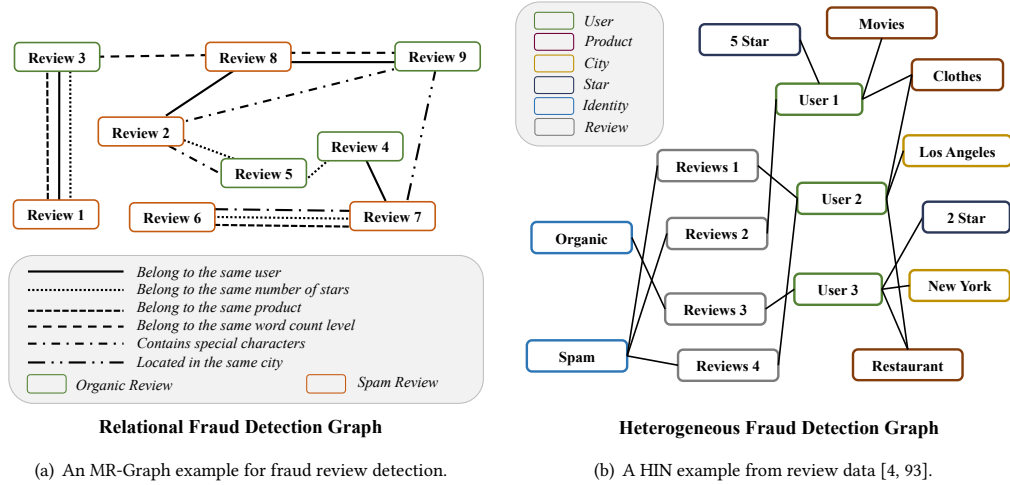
Review 3
Review 8
Review 9
Review 2
Review 4
Review 5
Review 1
Review 6
Review 7

Belong to the same user
Belong to the same number of stars
Belong to the same product
Belong to the same word count level
Contains special characters
Located in the same city
Organic Review
Spam Review

Relational Fraud Detection Graph

(a) An MR-Graph example for fraud review detection.

User
Product
City
Star
Identity
Review

5 Star
Movies
Clothes
User 1
Los Angeles
Reviews 1
User 2
2 Star
Organic
Reviews 2
User 3
New York
Reviews 3
Spam
Reviews 4
Restaurant

Heterogeneous Fraud Detection Graph

(b) A HIN example from review data [4, 93].